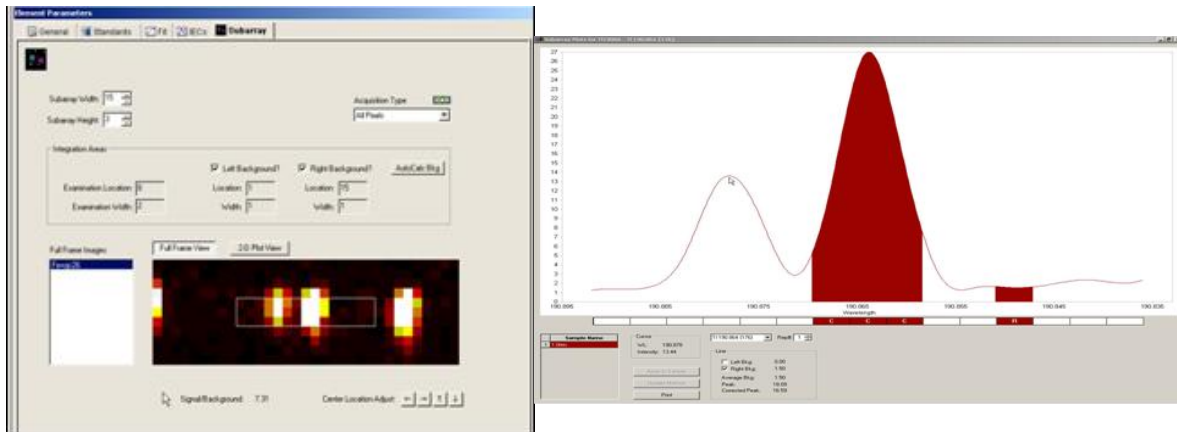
Element Parameters

General | Standards | Fit | IECs | Subarray

Subarray Width: 15
Subarray Height: 3

Acquisition Type
All Pixels

Integration Areas
Left Background? Right Background? AutoCalc Bkg
Examination Location: 8 Location: 1 Location: 15
Examination Width: 2 Width: 1 Width: 1

Full Frame Images
Frame 26

Full Frame View 2-D Plot View

Signal/Background: 7.31 Center Location Adjust: ← → ↑ ↓

Subarray Plots for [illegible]

27
26
25
24
23
22
21
20
19
18
17
16
15
14
13
12
11
10
9
8
7
6
5
4
3
2
1
0

190.095 190.085 190.075 190.065 190.055 190.045 190.035
Wavelength

C C C R

Sample Name
1 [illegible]

Cursor
WL: 190.079
Intensity: 13.44

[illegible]
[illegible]
Print

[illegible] Pixel: 1

Line
Left Bkg: 0.00
Right Bkg: 1.90
Average Bkg: 1.90
Peak: 18.59
Corrected Peak: 16.59